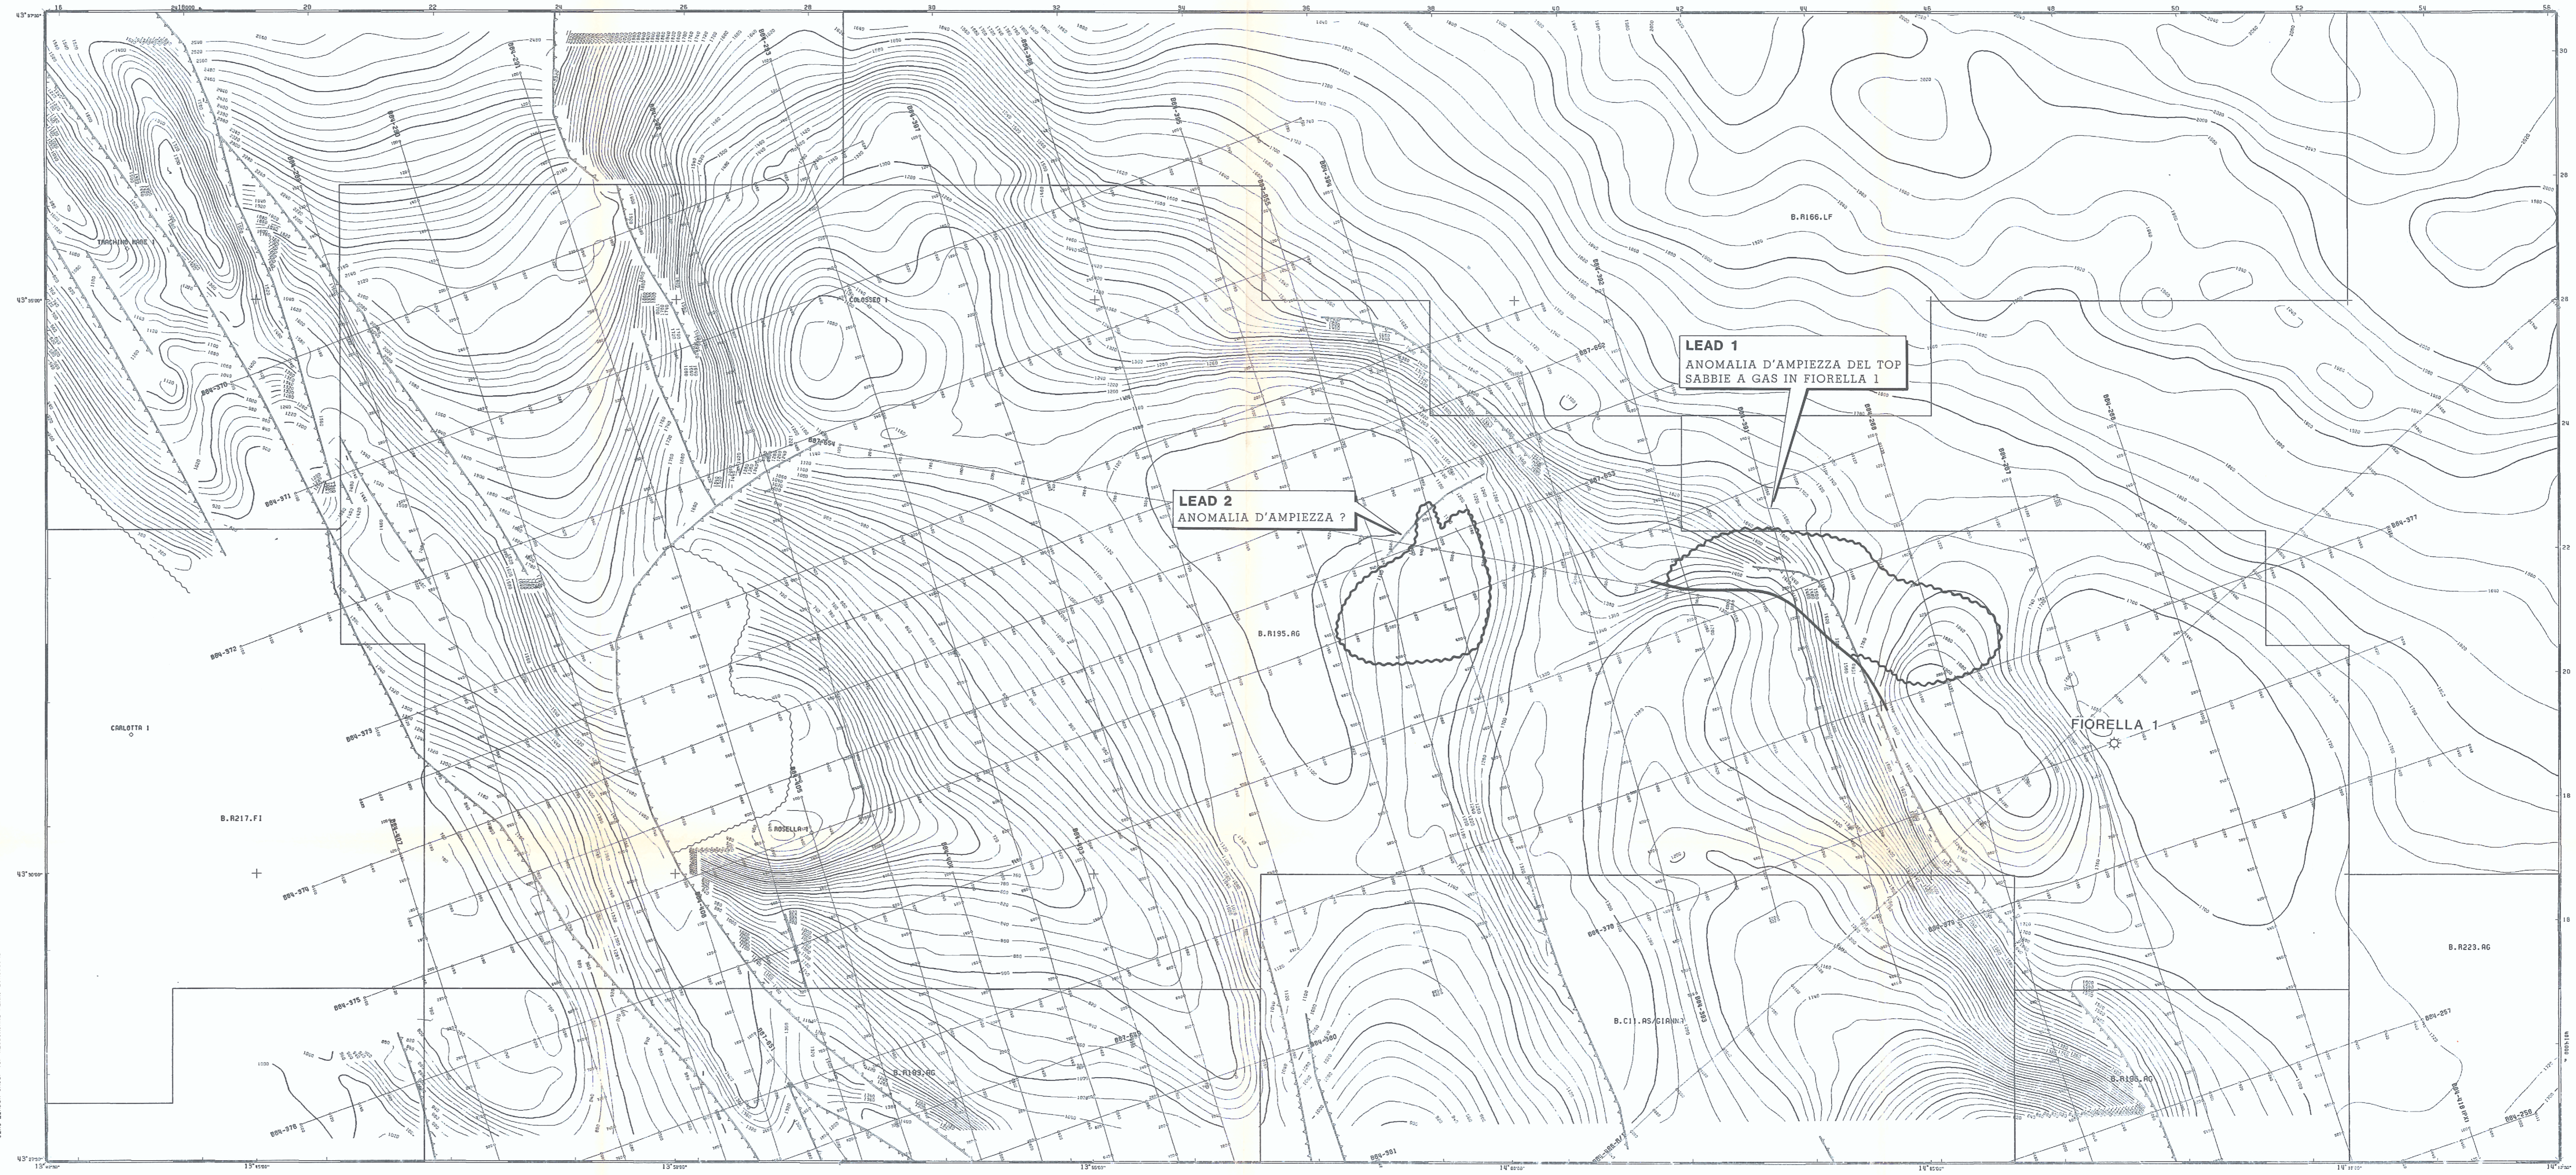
LEAD 1
ANOMALIA D'AMPIEZZA DEL TOP SABBIE A GAS IN FIORELLA 1

LEAD 2
ANOMALIA D'AMPIEZZA ?

FIORELLA 1

B.R166.LF

B.R195.AG

B.R217.FI

B.R223.AG

B.C11.AS/GIANNI

B.R193.AG

B.R198.AG

COLOSSEO 1

CARLOTTA 1

ROSELLA 1

TRACHINO MARE 1